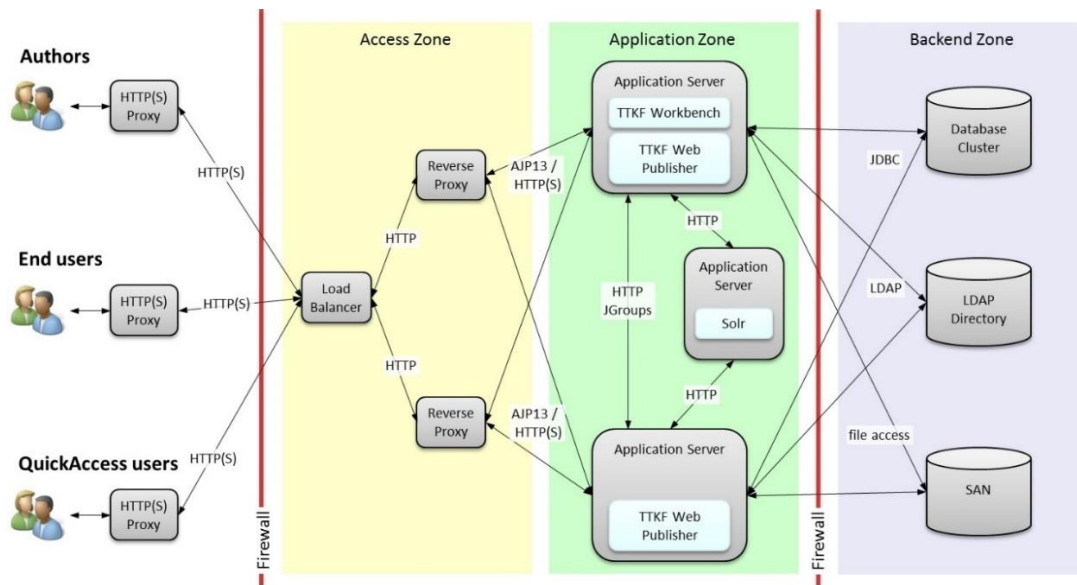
Authors

HTTP(S) Proxy

End users

HTTP(S) Proxy

QuickAccess users

HTTP(S) Proxy

HTTP(S)

HTTP(S)

HTTP(S)

Firewall

Access Zone

Load Balancer

HTTP

HTTP

Reverse Proxy

Reverse Proxy

AJP13 / HTTP(S)

AJP13 / HTTP(S)

Application Zone

Application Server

TTKF Workbench

TTKF Web Publisher

HTTP

HTTP JGroups

Application Server

Solr

HTTP

Application Server

TTKF Web Publisher

Firewall

Backend Zone

JDBC

Database Cluster

LDAP

LDAP Directory

file access

SAN